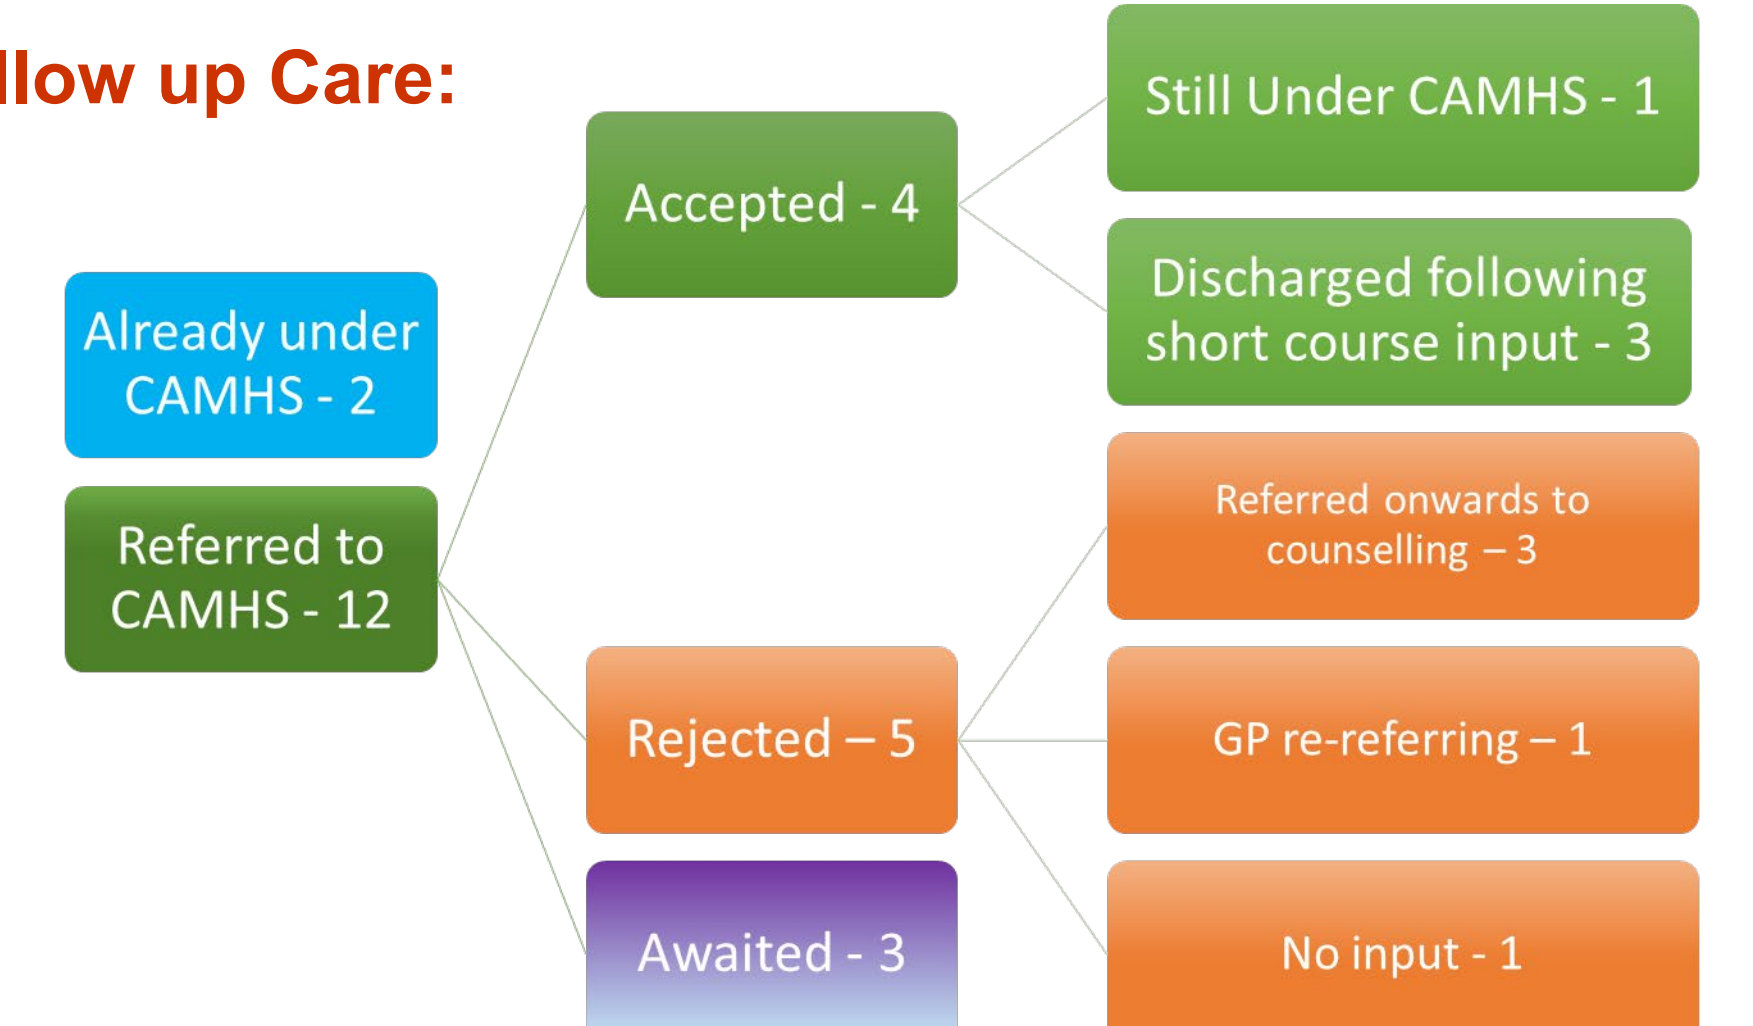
llow up Care:

Already under CAMHS - 2

Referred to CAMHS - 12

Accepted - 4

Rejected – 5

Awaited - 3

Still Under CAMHS - 1

Discharged following short course input - 3

Referred onwards to counselling – 3

GP re-referring – 1

No input - 1